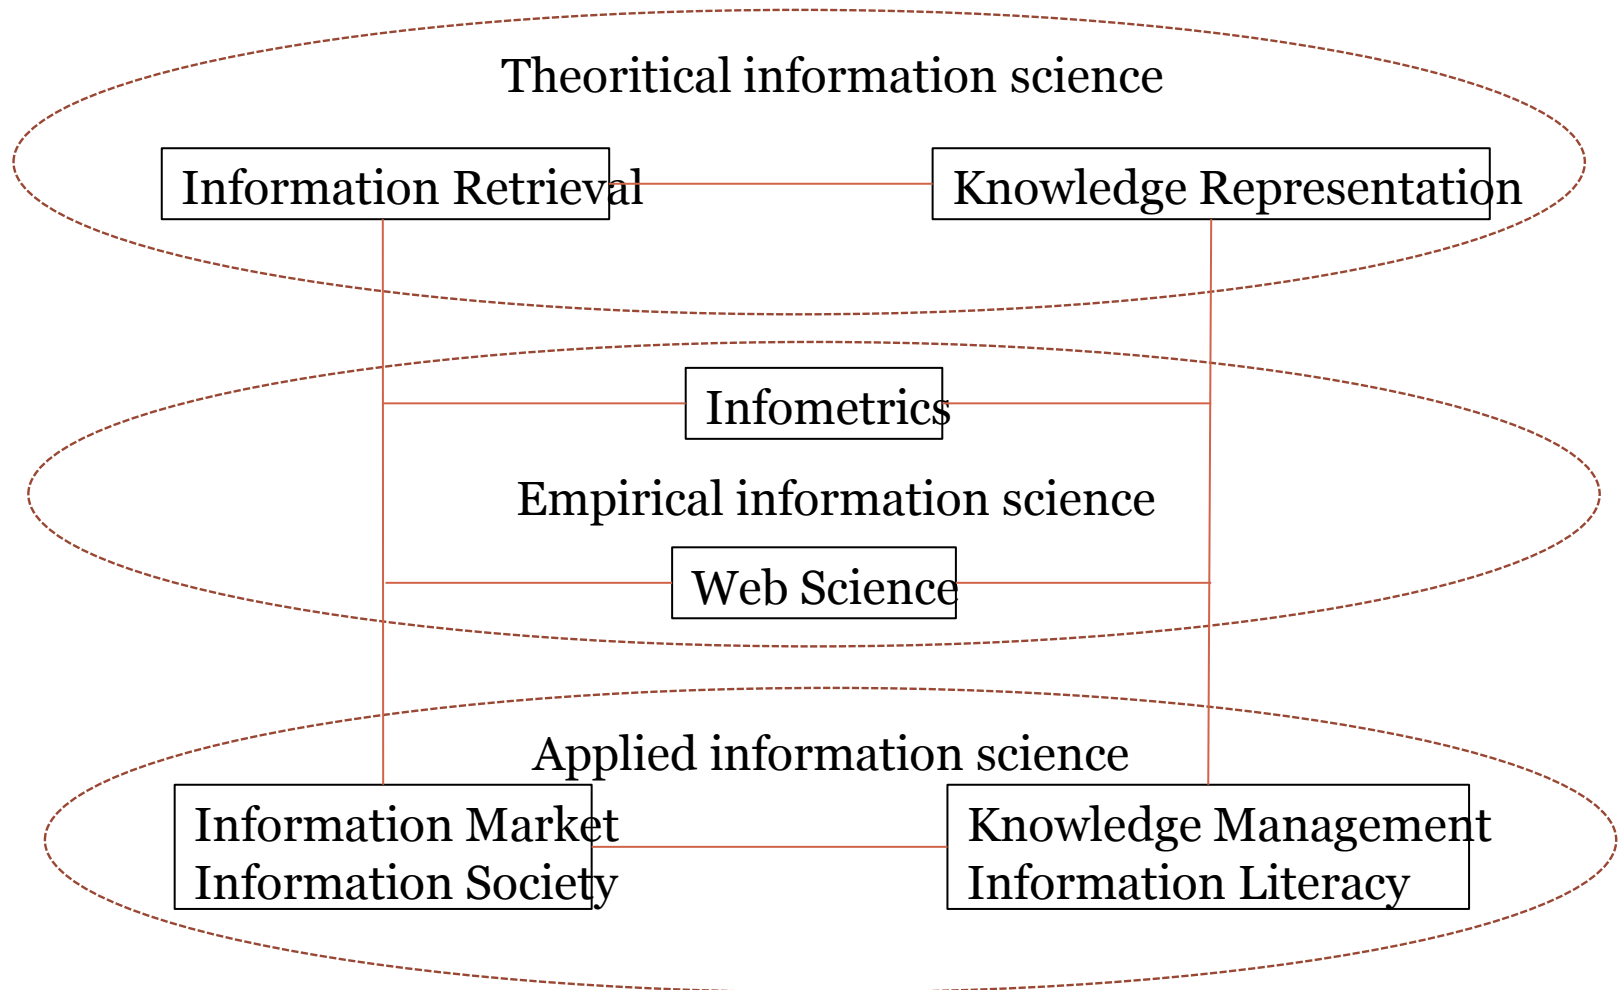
Theoritical information science

Information Retrieval

Knowledge Representation

Infometrics

Empirical information science

Web Science

Applied information science

Information Market
Information Society

Knowledge Management
Information Literacy